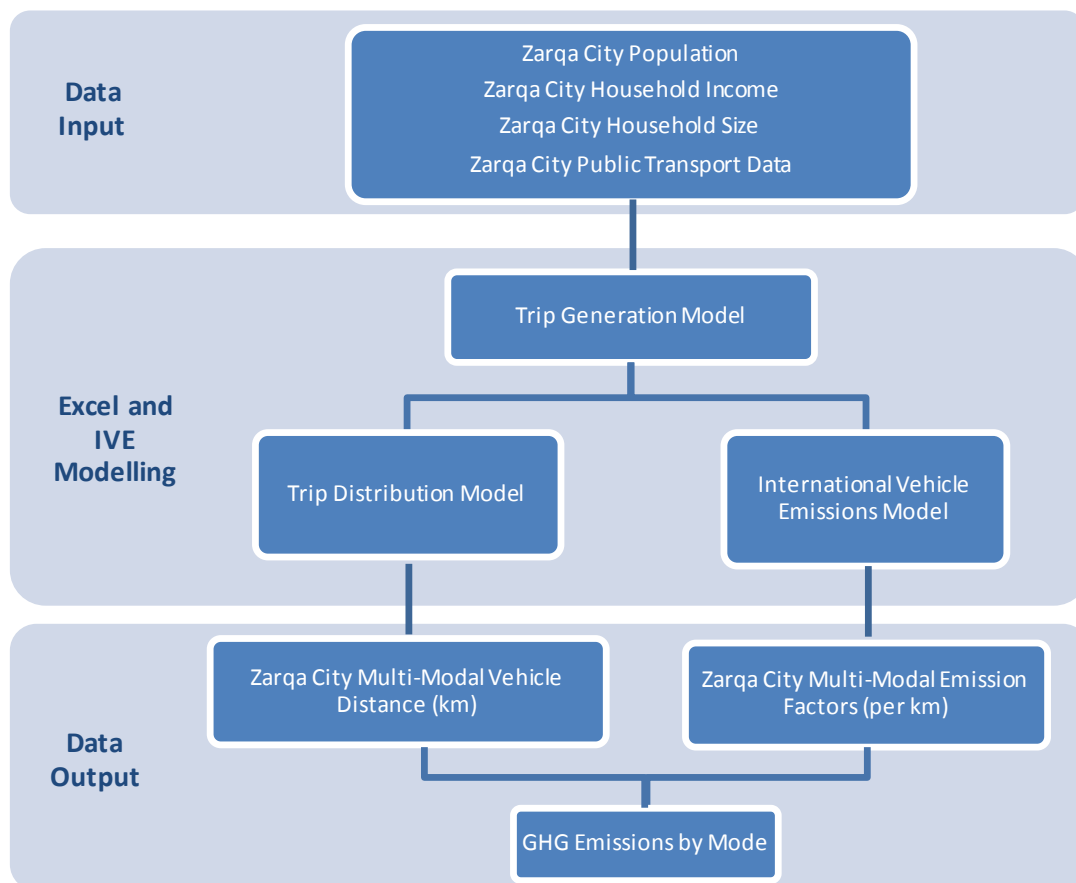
Data Input

Zarqa City Population
Zarqa City Household Income
Zarqa City Household Size
Zarqa City Public Transport Data

Excel and IVE Modelling

Trip Generation Model

Trip Distribution Model

International Vehicle Emissions Model

Data Output

Zarqa City Multi-Modal Vehicle Distance (km)

Zarqa City Multi-Modal Emission Factors (per km)

GHG Emissions by Mode